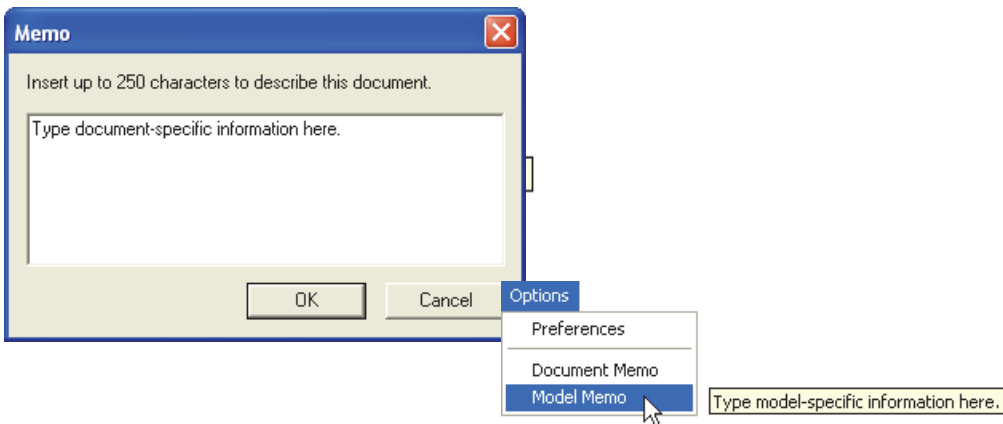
Memo

Insert up to 250 characters to describe this document.

Type document-specific information here.

OK

Cancel

Options

Preferences

Document Memo

Model Memo

Type model-specific information here.